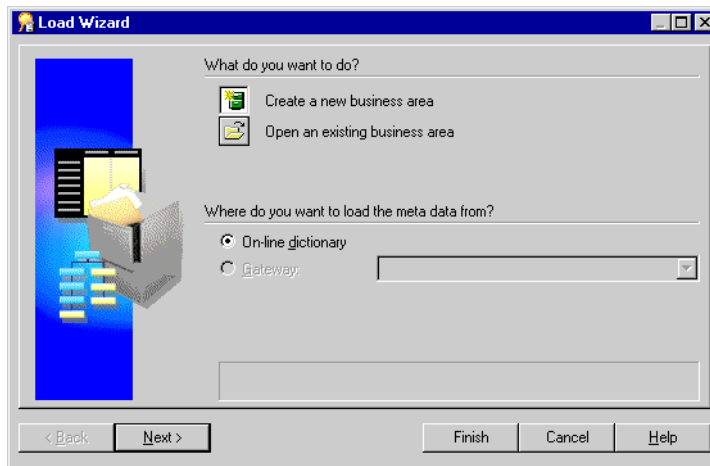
Load Wizard

What do you want to do?

Create a new business area

Open an existing business area

Where do you want to load the meta data from?

On-line dictionary

Gateway:

< Back

Next >

Finish

Cancel

Help